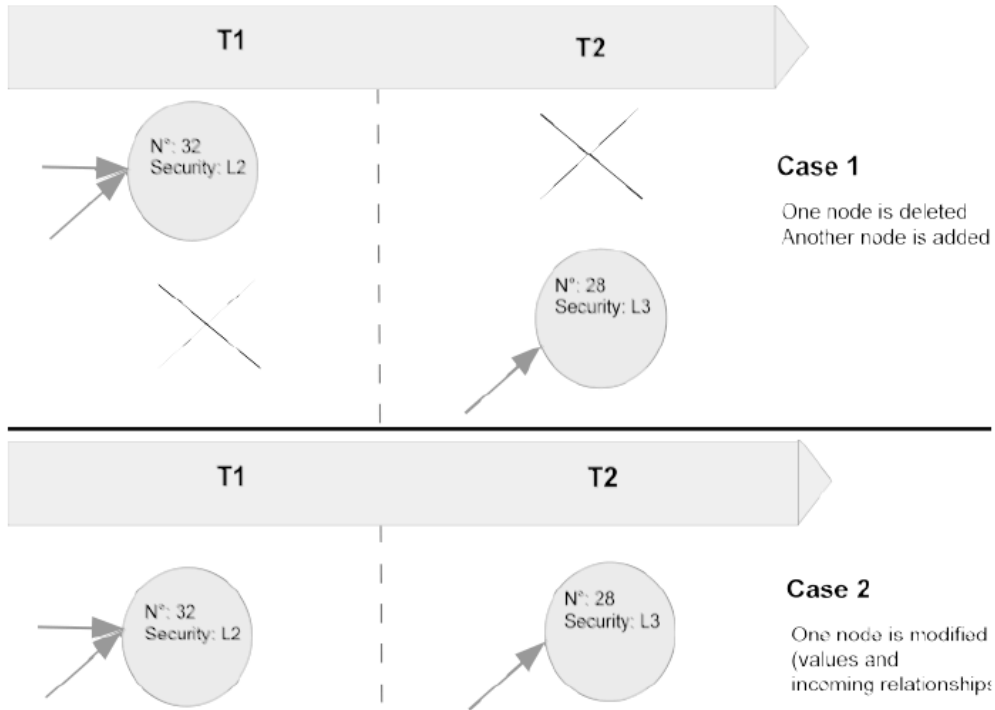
T1

T2

N°: 32
Security: L2

N°: 28
Security: L3

Case 1

One node is deleted
Another node is added

T1

T2

N°: 32
Security: L2

N°: 28
Security: L3

Case 2

One node is modified
(values and
incoming relationships